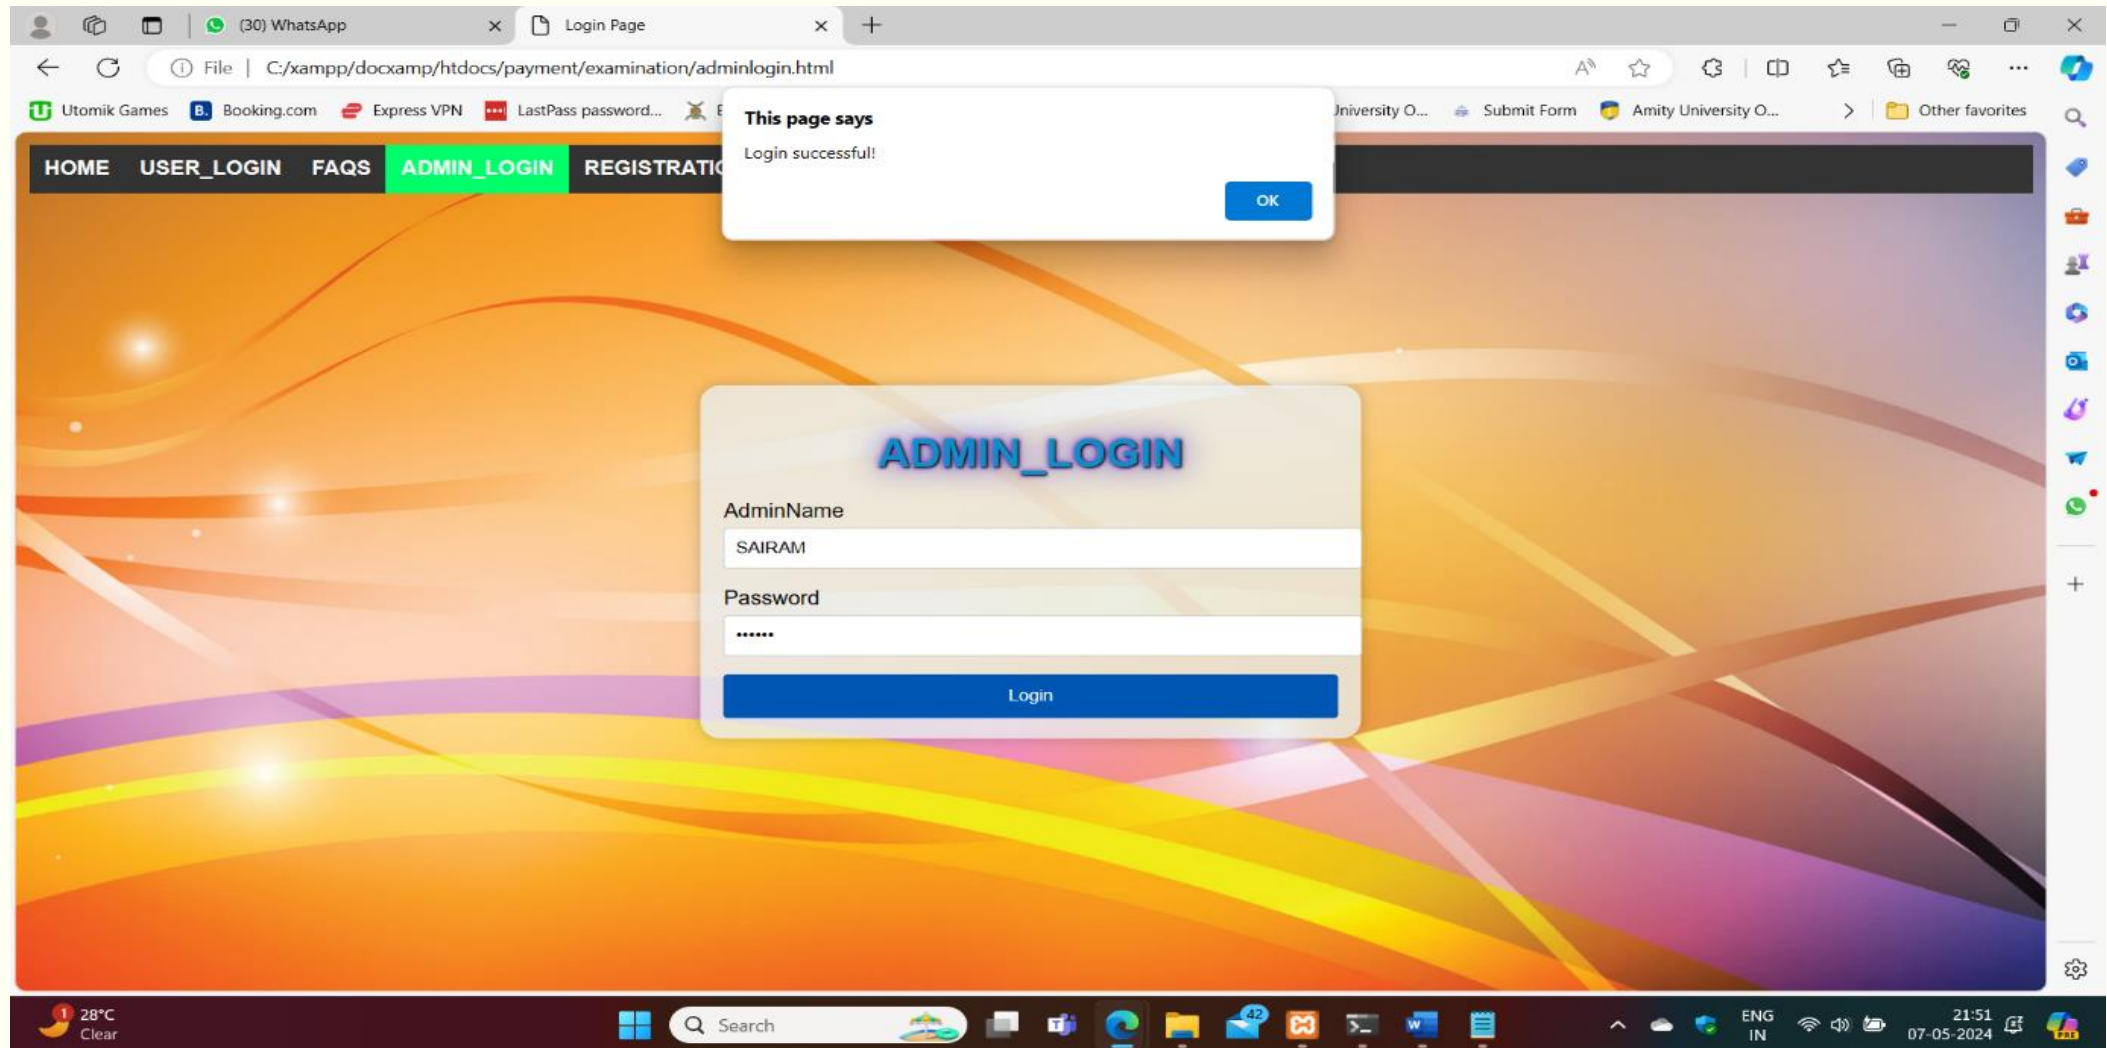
(30) WhatsApp
Login Page
File | C:/xampp/docxamp/htdocs/payment/examination/adminlogin.html
Utomik Games Booking.com Express VPN LastPass password... E Jniversity O... Submit Form Amity University O... Other favorites

This page says
Login successful!
OK

HOME USER_LOGIN FAQS ADMIN_LOGIN REGISTRATI

ADMIN_LOGIN
AdminName
SAIRAM
Password
••••••
Login

1 28°C
Clear
Search
42
ENG
IN
21:51
07-05-2024